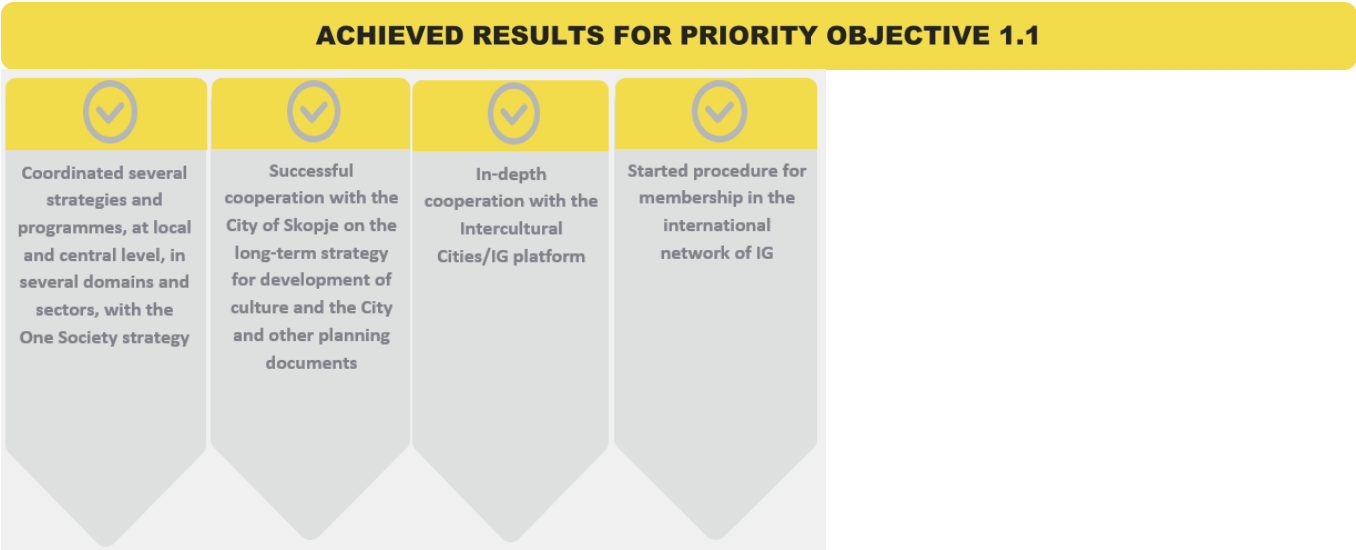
ACHIEVED RESULTS FOR PRIORITY OBJECTIVE 1.1

Coordinated several strategies and programmes, at local and central level, in several domains and sectors, with the One Society strategy

Successful cooperation with the City of Skopje on the long-term strategy for development of culture and the City and other planning documents

In-depth cooperation with the Intercultural Cities/IG platform

Started procedure for membership in the international network of IG